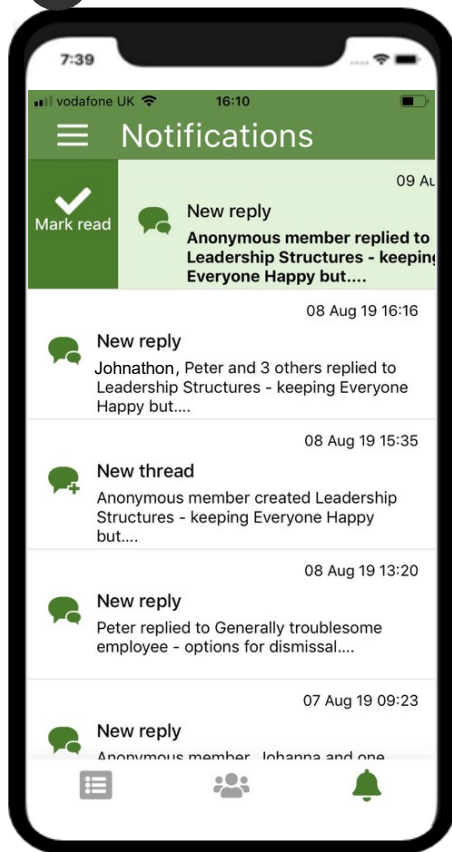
7:39

vodafone UK 16:10

Notifications

Mark read

09 Au

New reply

Anonymous member replied to Leadership Structures - keeping Everyone Happy but....

08 Aug 19 16:16

New reply

Johnathon, Peter and 3 others replied to Leadership Structures - keeping Everyone Happy but....

08 Aug 19 15:35

New thread

Anonymous member created Leadership Structures - keeping Everyone Happy but....

08 Aug 19 13:20

New reply

Peter replied to Generally troublesome employee - options for dismissal....

07 Aug 19 09:23

New reply

Anonymous member, Johanna and one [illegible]